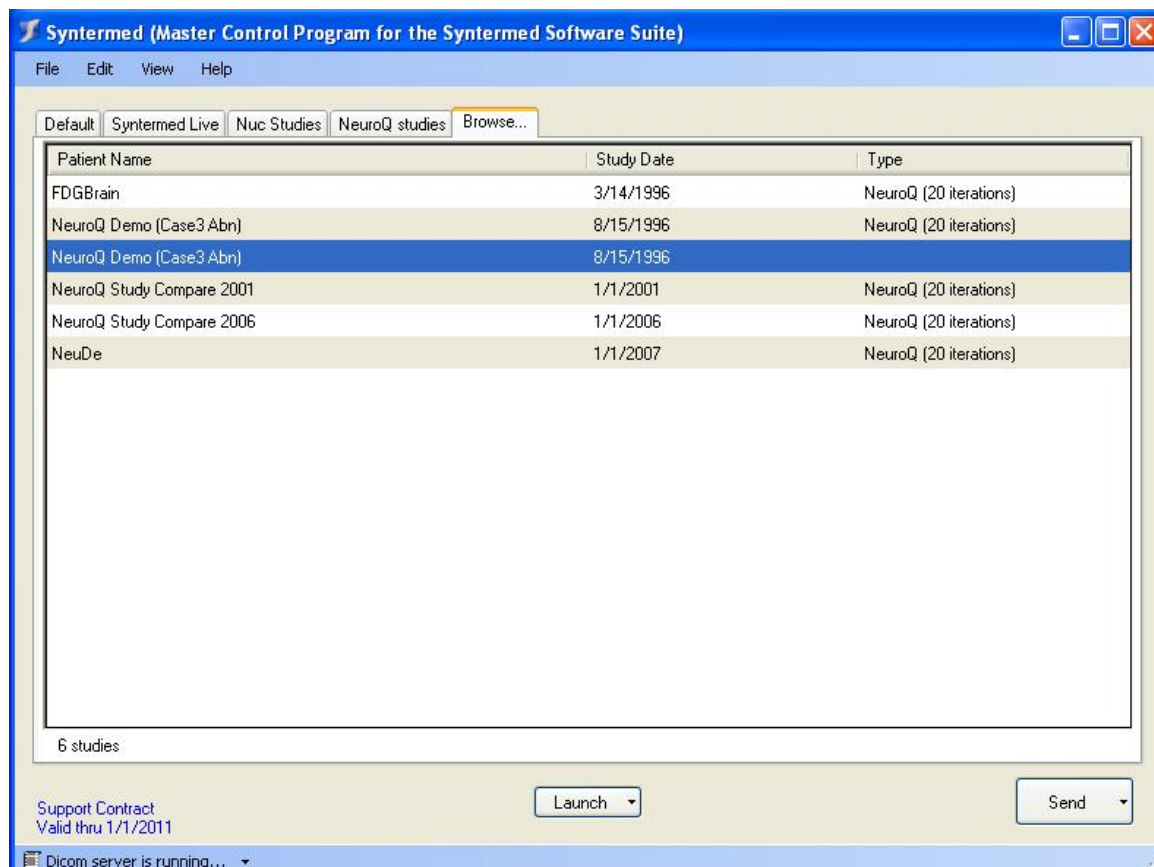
Syntermed (Master Control Program for the Syntermed Software Suite)

File Edit View Help

Default | Syntermed Live | Nuc Studies | NeuroQ studies | Browse...

| Patient Name | Study Date | Type |
|---|---|---|
| FDGBrain | 3/14/1996 | NeuroQ (20 iterations) |
| NeuroQ Demo (Case3 Abn) | 8/15/1996 | NeuroQ (20 iterations) |
| NeuroQ Demo (Case3 Abn) | 8/15/1996 | |
| NeuroQ Study Compare 2001 | 1/1/2001 | NeuroQ (20 iterations) |
| NeuroQ Study Compare 2006 | 1/1/2006 | NeuroQ (20 iterations) |
| NeuDe | 1/1/2007 | NeuroQ (20 iterations) |

6 studies

Support Contract
Valid thru 1/1/2011

Launch

Send

Dicom server is running...